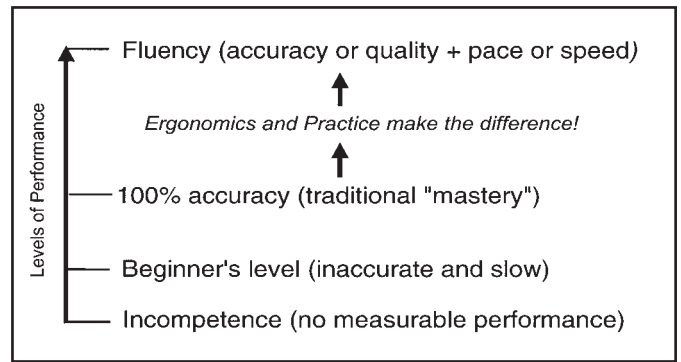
Levels of Performance

Fluency (accuracy or quality + pace or speed)

Ergonomics and Practice make the difference!

100% accuracy (traditional "mastery")

Beginner's level (inaccurate and slow)

Incompetence (no measurable performance)